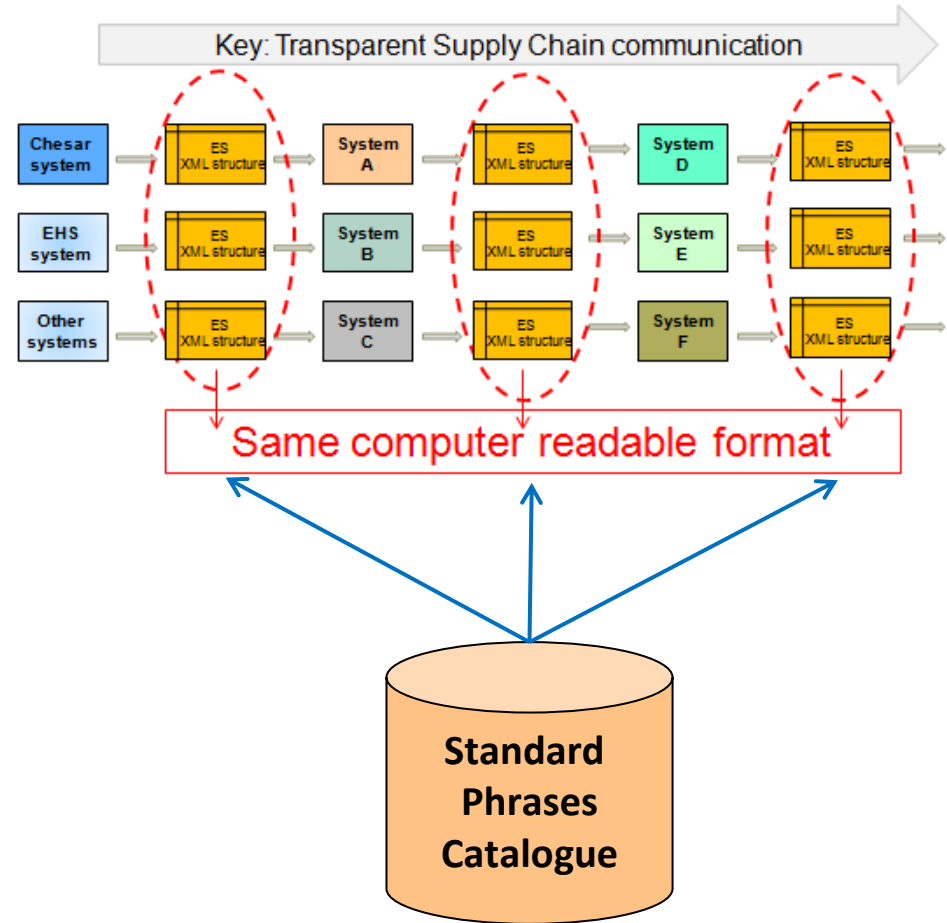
Key: Transparent Supply Chain communication

Chesar system

ES XML structure

System A

ES XML structure

System D

ES XML structure

EHS system

ES XML structure

System B

ES XML structure

System E

ES XML structure

Other systems

ES XML structure

System C

ES XML structure

System F

ES XML structure

Same computer readable format

Standard Phrases Catalogue